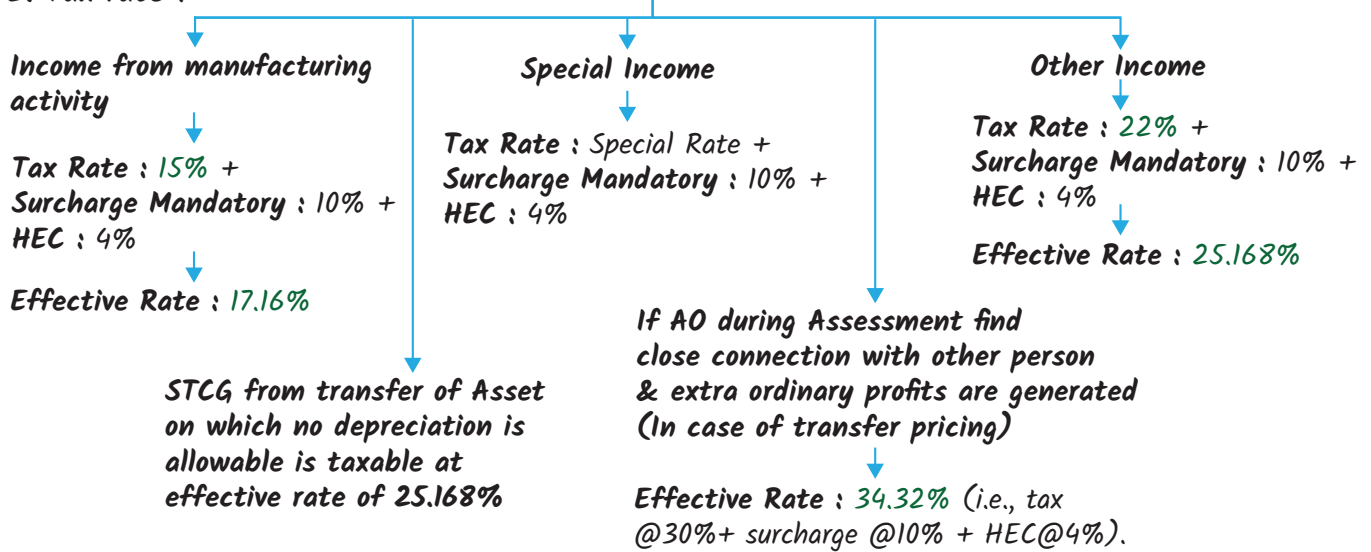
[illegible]

Income from manufacturing activity

Tax Rate : 15% +
Surcharge Mandatory : 10% +
HEC : 4%

Effective Rate : 17.16%

Special Income

Tax Rate : Special Rate +
Surcharge Mandatory : 10% +
HEC : 4%

Other Income

Tax Rate : 22% +
Surcharge Mandatory : 10% +
HEC : 4%

Effective Rate : 25.168%

STCG from transfer of Asset on which no depreciation is allowable is taxable at effective rate of 25.168%

If AO during Assessment find close connection with other person & extra ordinary profits are generated (In case of transfer pricing)

Effective Rate : 34.32% (i.e., tax @30%+ surcharge @10% + HEC@4%).